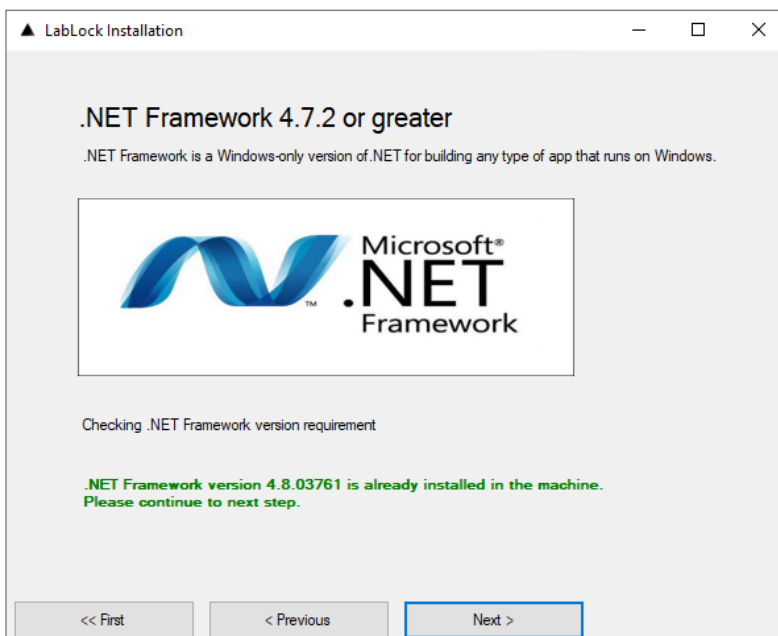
LabLock Installation

.NET Framework 4.7.2 or greater

.NET Framework is a Windows-only version of.NET for building any type of app that runs on Windows.

Microsoft®
.NET
Framework
™

Checking .NET Framework version requirement

.NET Framework version 4.8.03761 is already installed in the machine. Please continue to next step.

<< First
< Previous
Next >